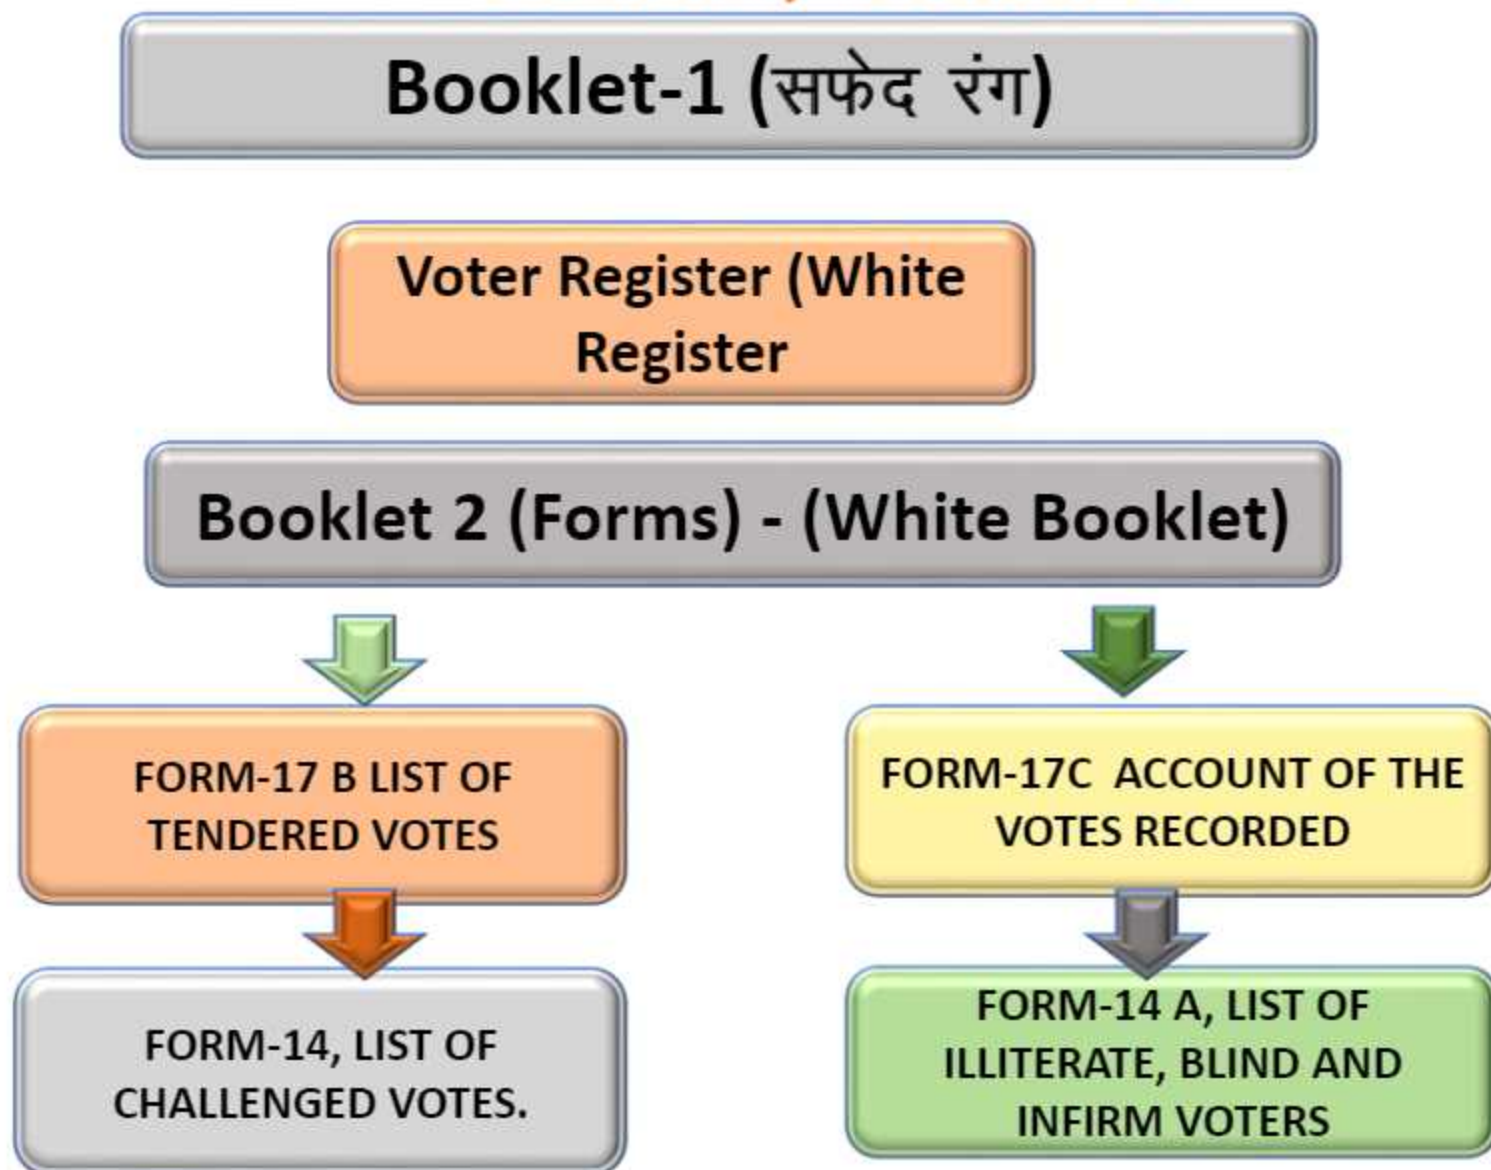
Booklet-1 (सफेद रंग)

Voter Register (White Register

Booklet 2 (Forms) - (White Booklet)

FORM-17 B LIST OF TENDERED VOTES

FORM-17C ACCOUNT OF THE VOTES RECORDED

FORM-14, LIST OF CHALLENGED VOTES.

FORM-14 A, LIST OF ILLITERATE, BLIND AND INFIRM VOTERS